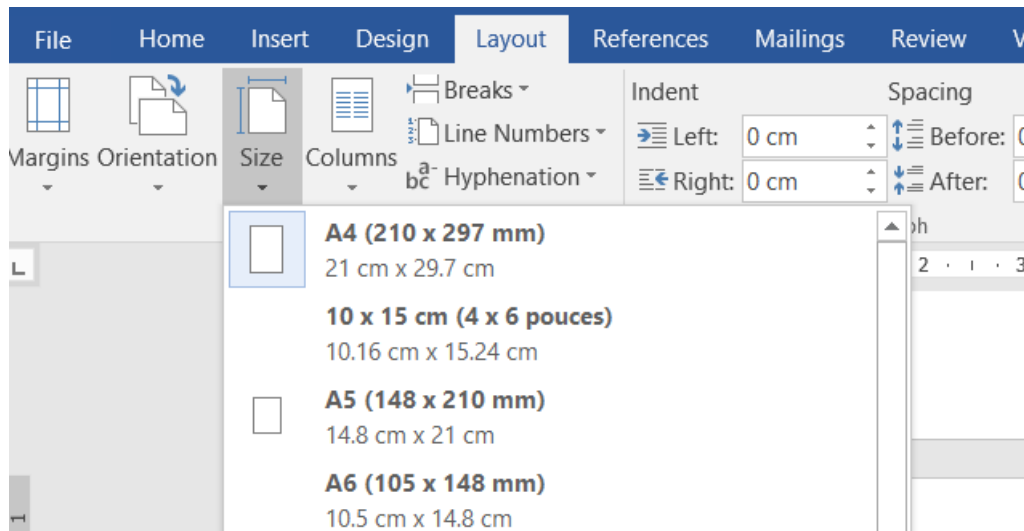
File Home Insert Design Layout References Mailings Review V

Margins Orientation Size Columns Breaks Line Numbers Hyphenation

Indent
Left: 0 cm
Right: 0 cm

Spacing
Before:
After:

A4 (210 x 297 mm)
21 cm x 29.7 cm

10 x 15 cm (4 x 6 pouces)
10.16 cm x 15.24 cm

A5 (148 x 210 mm)
14.8 cm x 21 cm

A6 (105 x 148 mm)
10.5 cm x 14.8 cm